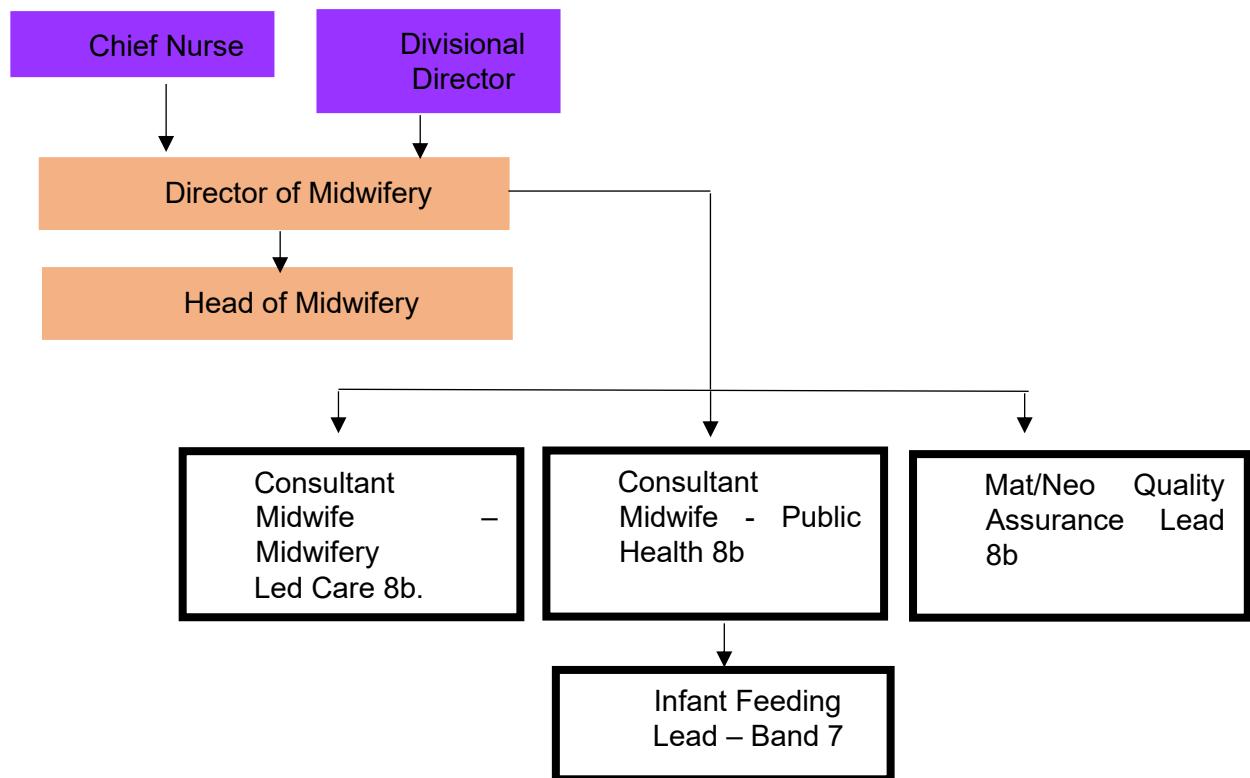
Chief Nurse

Divisional Director

Director of Midwifery

Head of Midwifery

Consultant Midwife – Midwifery Led Care 8b.

Consultant Midwife - Public Health 8b

Mat/Neo Quality Assurance Lead 8b

Infant Feeding Lead – Band 7